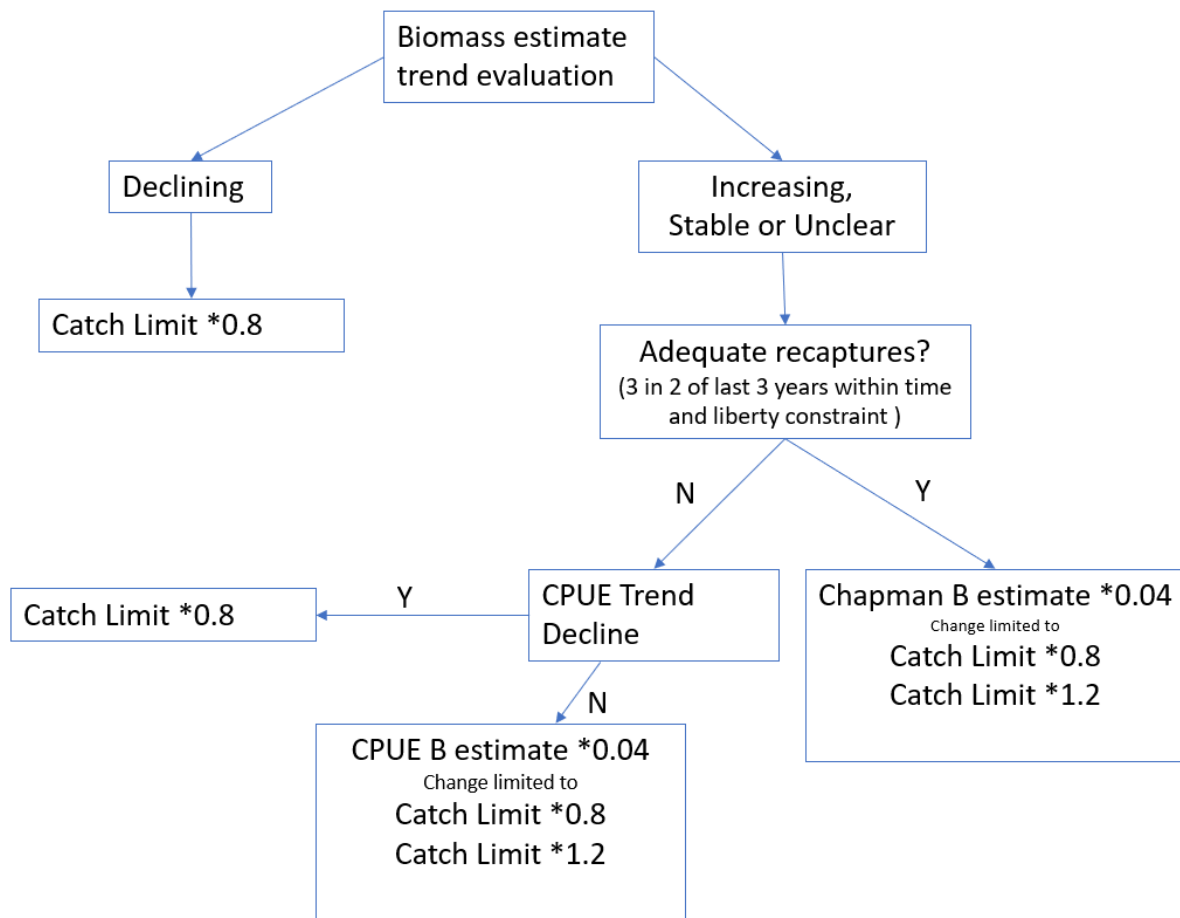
Biomass estimate trend evaluation

Declining

Catch Limit *0.8

Increasing, Stable or Unclear

Adequate recaptures?
(3 in 2 of last 3 years within time and liberty constraint )

N

Y

Catch Limit *0.8

Y

CPUE Trend Decline

Chapman B estimate *0.04
Change limited to
Catch Limit *0.8
Catch Limit *1.2

N

CPUE B estimate *0.04
Change limited to
Catch Limit *0.8
Catch Limit *1.2